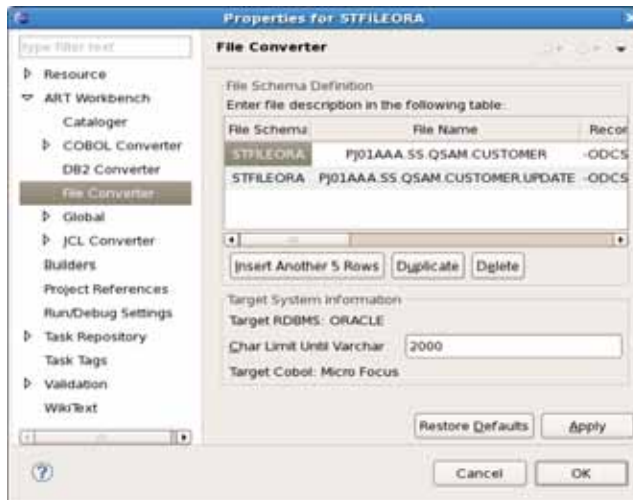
Properties for STFILEORA

type filter text

Resource
ART Workbench
Cataloger
COBOL Converter
DB2 Converter
File Converter
Global
JCL Converter
Builders
Project References
Run/Debug Settings
Task Repository
Task Tags
Validation
WikiText

File Converter

File Schema Definition
Enter file description in the following table:

| File Schema | File Name | Recor |
|---|---|---|
| STFILEORA | PJ01AAA.SS.QSAM.CUSTOMER | -ODCS |
| STFILEORA | PJ01AAA.SS.QSAM.CUSTOMER.UPDATE | -ODCS |

Insert Another 5 Rows
Duplicate
Delete

Target System Information
Target RDBMS: ORACLE
Char Limit Until Varchar 2000
Target Cobol: Micro Focus

Restore Defaults
Apply

Cancel
OK